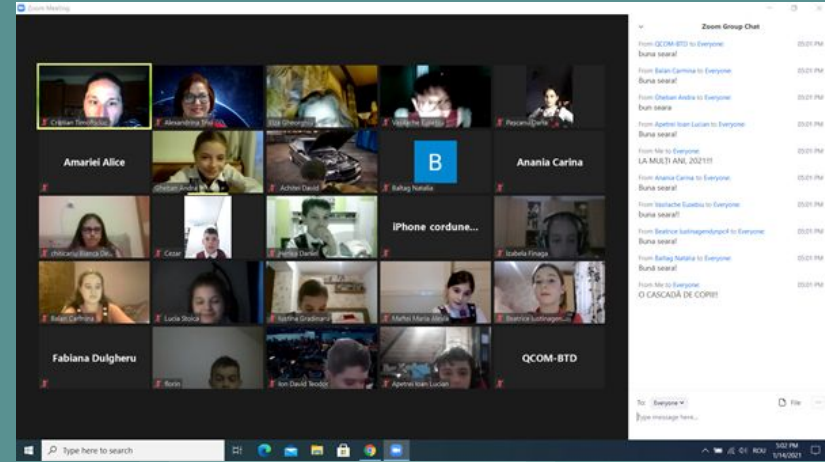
Zoom Meeting

Cristian Timofticiuc
Alexandrina Sha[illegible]
Eliza Gheorghiță
Vasilache Eusebiu
Peșcaru Darfia
Amariei Alice
Gheban Andra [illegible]
Achitei David
B
Baltag Natalia
Anania Carina
chilicariu Bianca De...
Cezar
Hortica Daniel
iPhone cordune...
Izabela Finaga
Balan Carmina
Lucia Stoica
Iustina Gradinaru
Maftei Maria Alexia
Beatrice Iustinagen...
Fabiana Dulgheru
florin
Ion David Teodor
Apetrei Ioan Lucian
QCOM-BTD

Zoom Group Chat

From QCOM-BTD to Everyone: 05:01 PM
buna seara!
From Balan Carmina to Everyone: 05:01 PM
buna seara!
From Gheban Andra to Everyone: 05:01 PM
bun seara
From Apetrei Ioan Lucian to Everyone: 05:01 PM
buna seara!
From Me to Everyone: 05:01 PM
LA MULTI ANI, 2021!!!
From Anania Carina to Everyone: 05:01 PM
Buna seara!
From Vasilache Eusebiu to Everyone: 05:01 PM
buna seara!!
From Beatrice Iustinagendyspc# to Everyone: 05:01 PM
buna seara!
From Baltag Natalia to Everyone: 05:01 PM
Buna seara!
From Me to Everyone: 05:01 PM
O CASCADĂ DE COPII!

To: Everyone
File
Type message here...

Type here to search
ROU 5:02 PM 1/14/2021